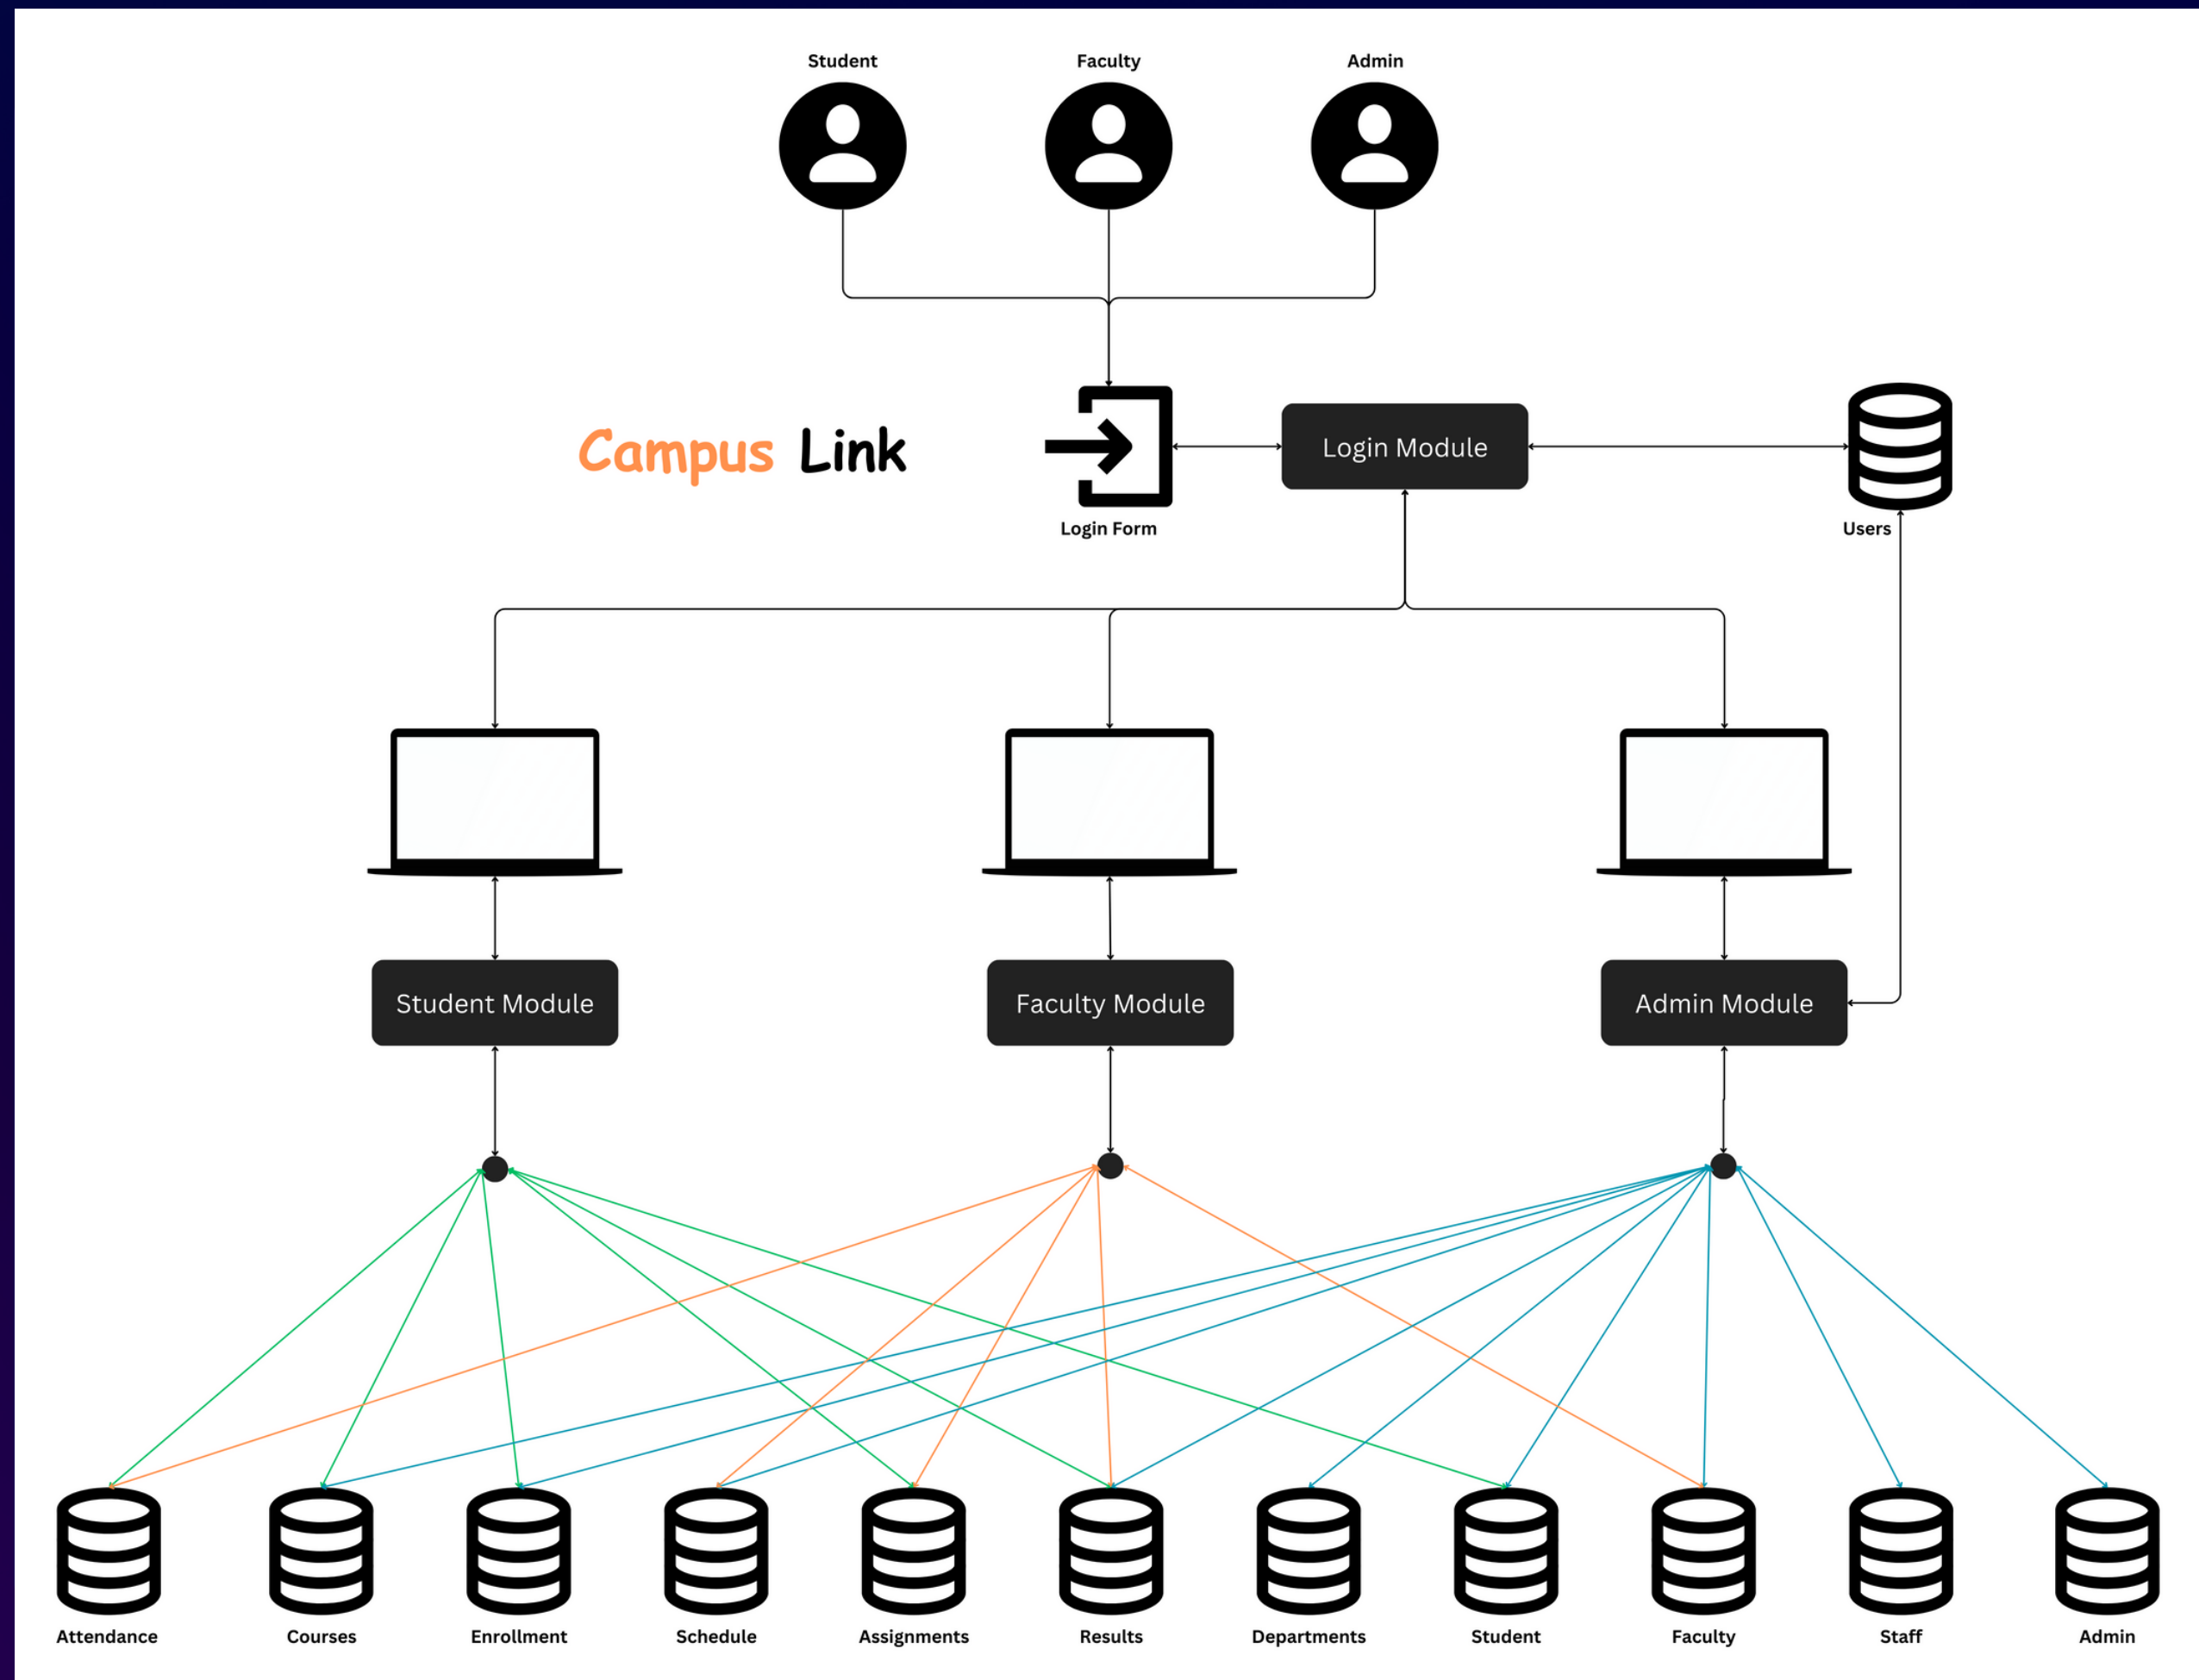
Student
Faculty
Admin

Campus Link

Login Form
Login Module
Users

Student Module
Faculty Module
Admin Module

Attendance
Courses
Enrollment
Schedule
Assignments
Results
Departments
Student
Faculty
Staff
Admin